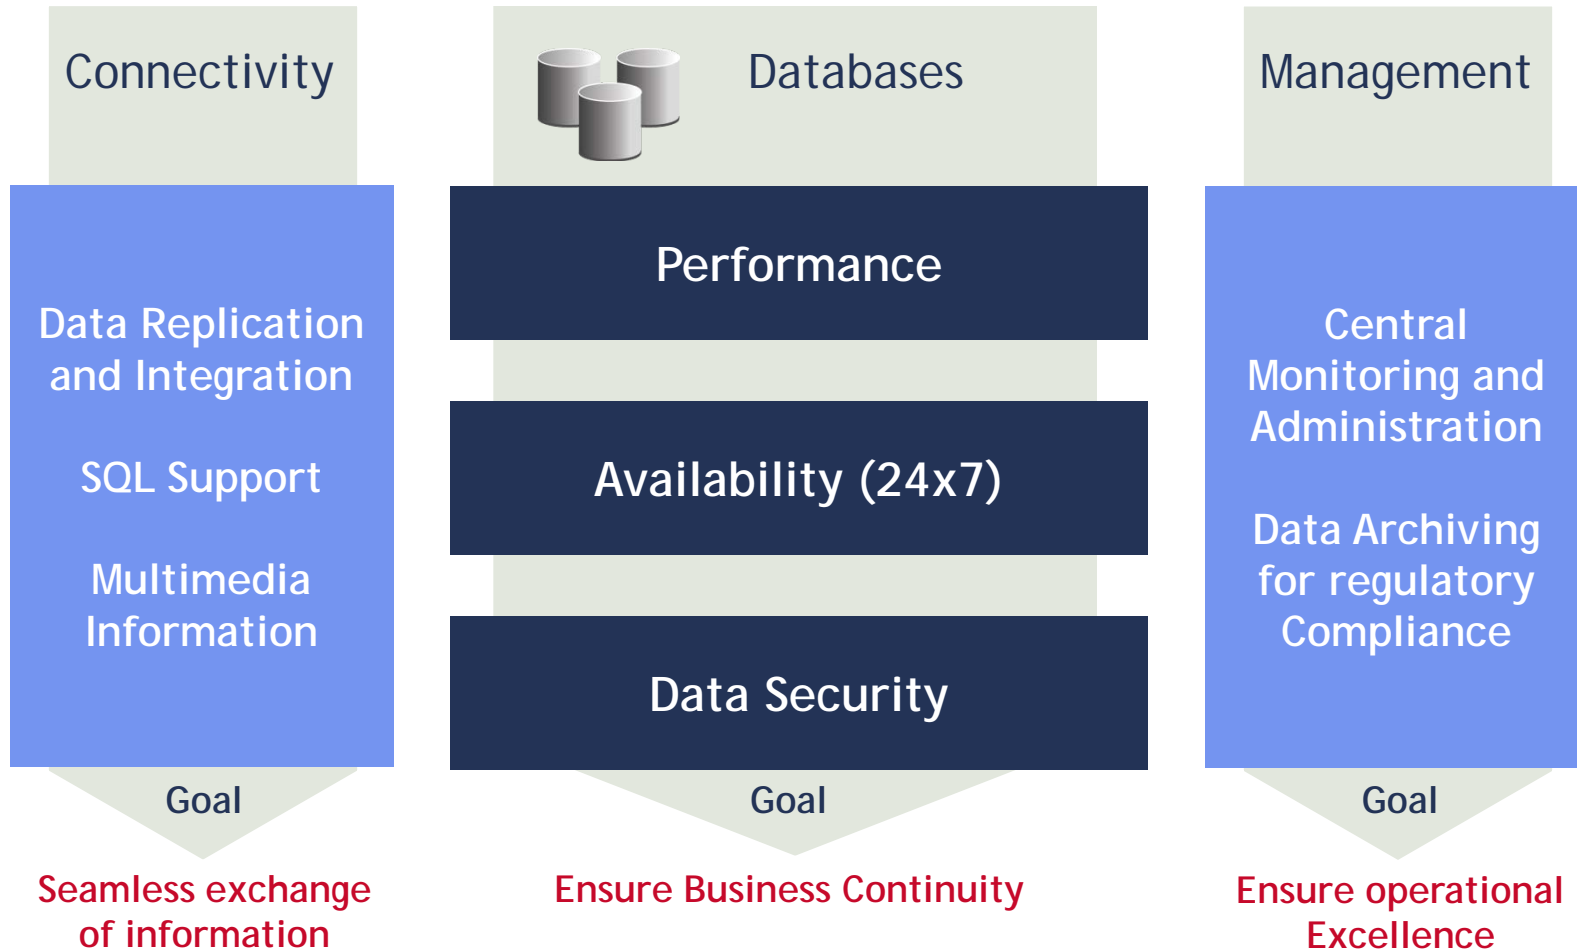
Connectivity

Data Replication and Integration

SQL Support

Multimedia Information

Goal

Seamless exchange of information

Databases

Performance

Availability (24x7)

Data Security

Goal

Ensure Business Continuity

Management

Central Monitoring and Administration

Data Archiving for regulatory Compliance

Goal

Ensure operational Excellence